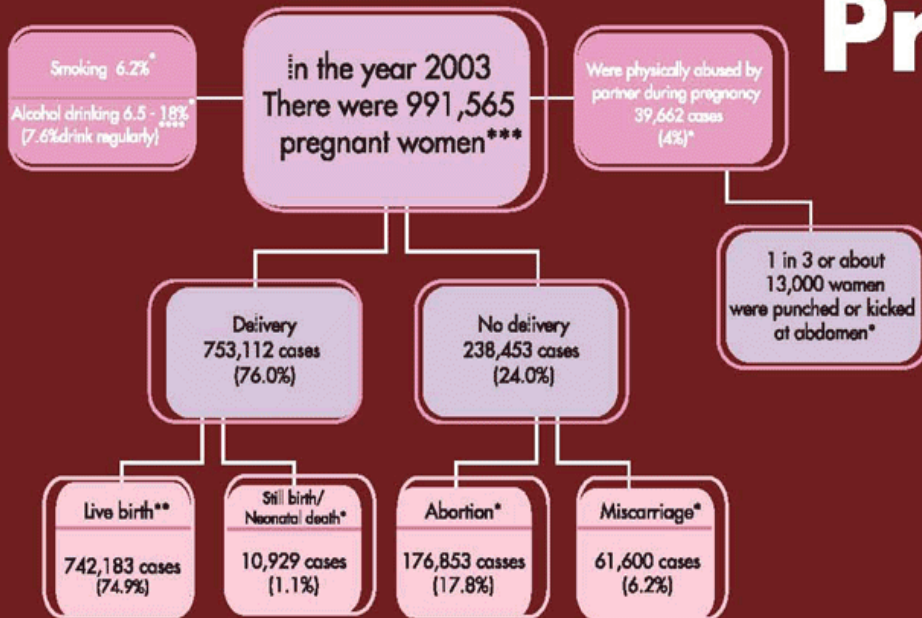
Pr

Smoking 6.2%*

Alcohol drinking 6.5 - 18%* (7.6%drink regularly)****

in the year 2003 There were 991,565 pregnant women***

Were physically abused by partner during pregnancy 39,662 cases (4%)*

1 in 3 or about 13,000 women were punched or kicked at abdomen*

Delivery 753,112 cases (76.0%)

No delivery 238,453 cases (24.0%)

Live birth**

742,183 cases (74.9%)

Still birth/ Neonatal death*

10,929 cases (1.1%)

Abortion*

176,853 casses (17.8%)

Miscarriage*

61,600 cases (6.2%)